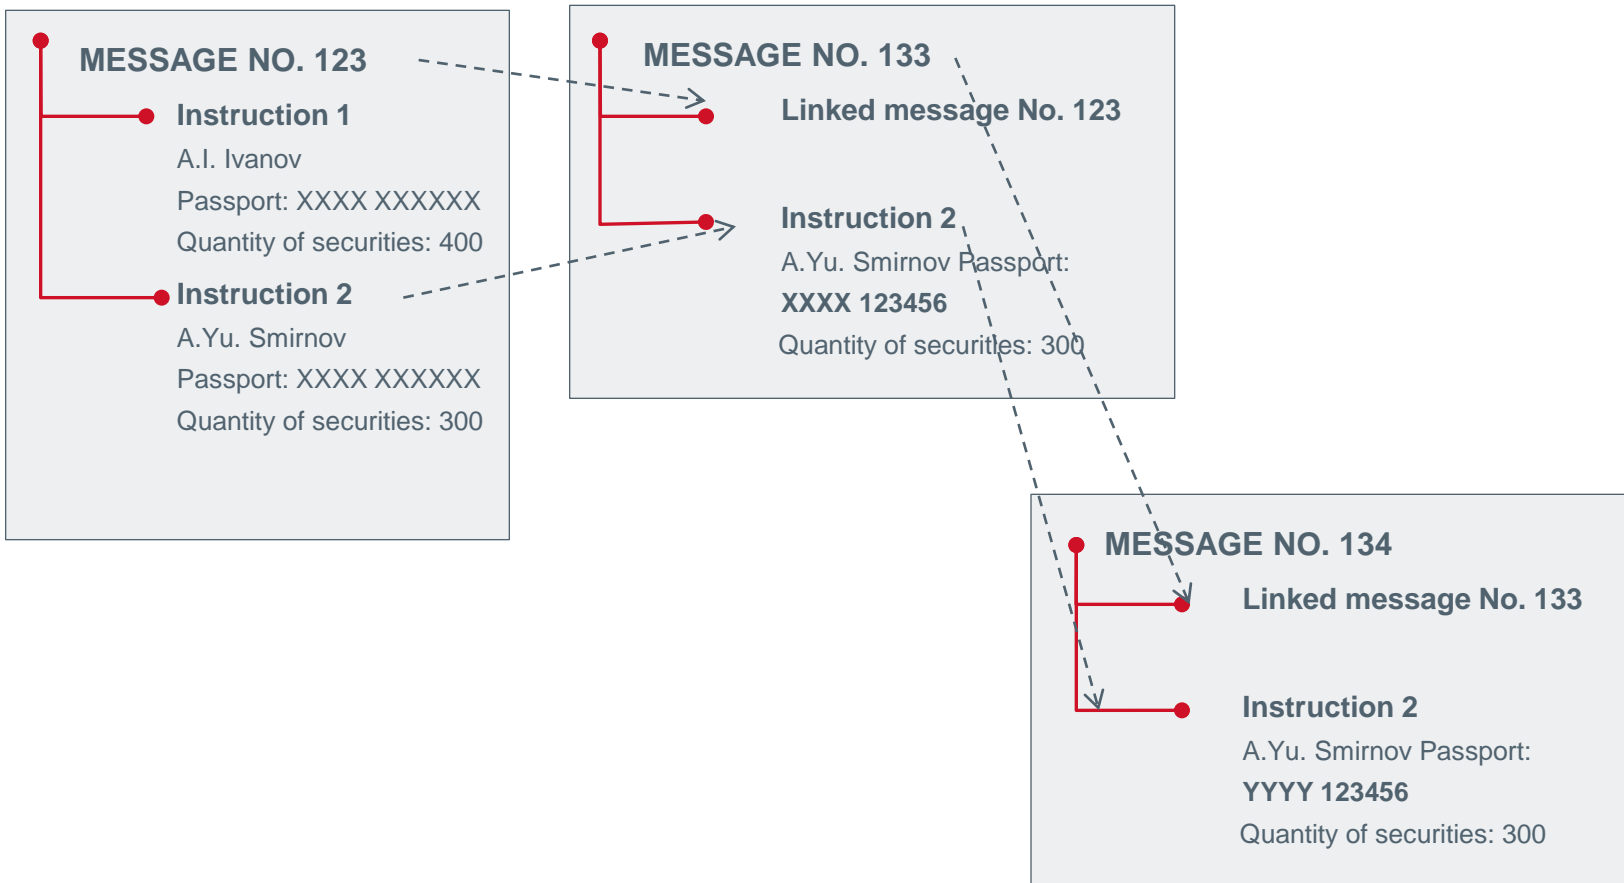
MESSAGE NO. 123

Instruction 1

A.I. Ivanov

Passport: XXXX XXXXXX

Quantity of securities: 400

Instruction 2

A.Yu. Smirnov

Passport: XXXX XXXXXX

Quantity of securities: 300

MESSAGE NO. 133

Linked message No. 123

Instruction 2

A.Yu. Smirnov Passport:

XXXX 123456

Quantity of securities: 300

MESSAGE NO. 134

Linked message No. 133

Instruction 2

A.Yu. Smirnov Passport:

YYYY 123456

Quantity of securities: 300